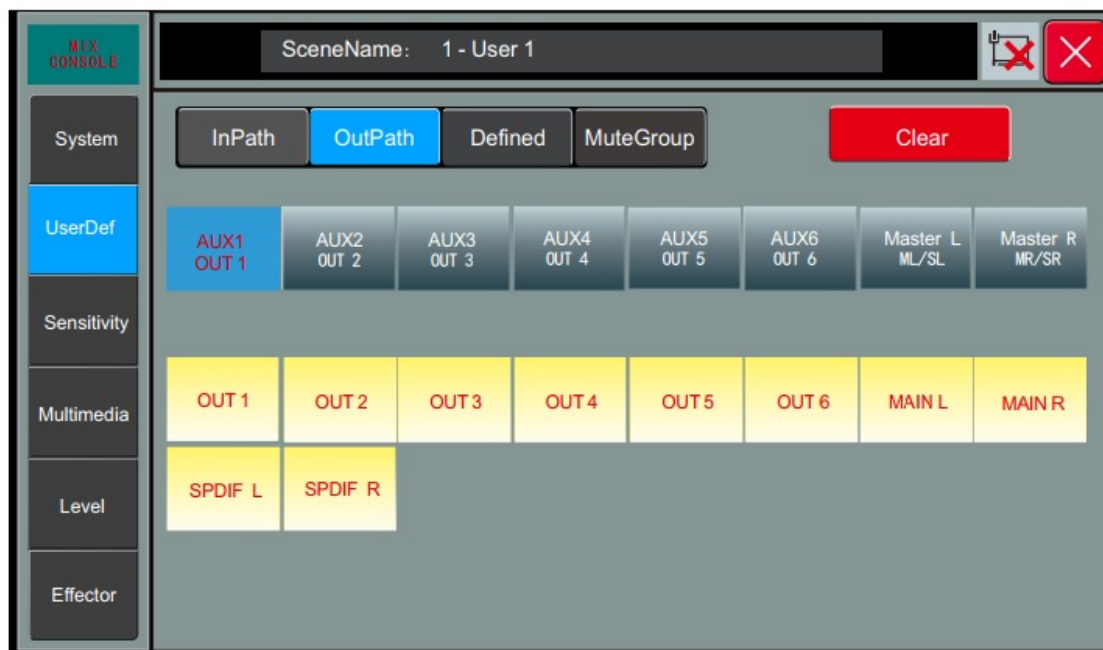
MIX CONSOLE

System

UserDef

Sensitivity

Multimedia

Level

Effector

SceneName: 1 - User 1

InPath

OutPath

Defined

MuteGroup

Clear

AUX1 OUT 1

AUX2 OUT 2

AUX3 OUT 3

AUX4 OUT 4

AUX5 OUT 5

AUX6 OUT 6

Master L ML/SL

Master R MR/SR

OUT 1

OUT 2

OUT 3

OUT 4

OUT 5

OUT 6

MAIN L

MAIN R

SPDIF L

SPDIF R